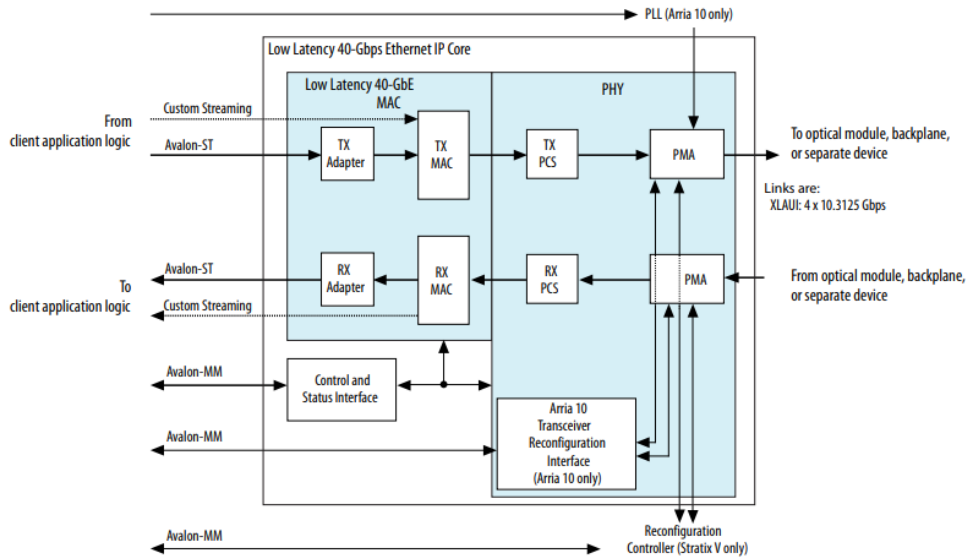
PLL (Arria 10 only)

Low Latency 40-Gbps Ethernet IP Core

Low Latency 40-GbE MAC

PHY

From client application logic

Custom Streaming

Avalon-ST

TX Adapter

TX MAC

TX PCS

PMA

To optical module, backplane, or separate device

Links are:
XLAUI: 4 x 10.3125 Gbps

Avalon-ST

To client application logic

Custom Streaming

RX Adapter

RX MAC

RX PCS

PMA

From optical module, backplane, or separate device

Avalon-MM

Control and Status Interface

Avalon-MM

Arria 10 Transceiver Reconfiguration Interface (Arria 10 only)

Avalon-MM

Reconfiguration Controller (Stratix V only)